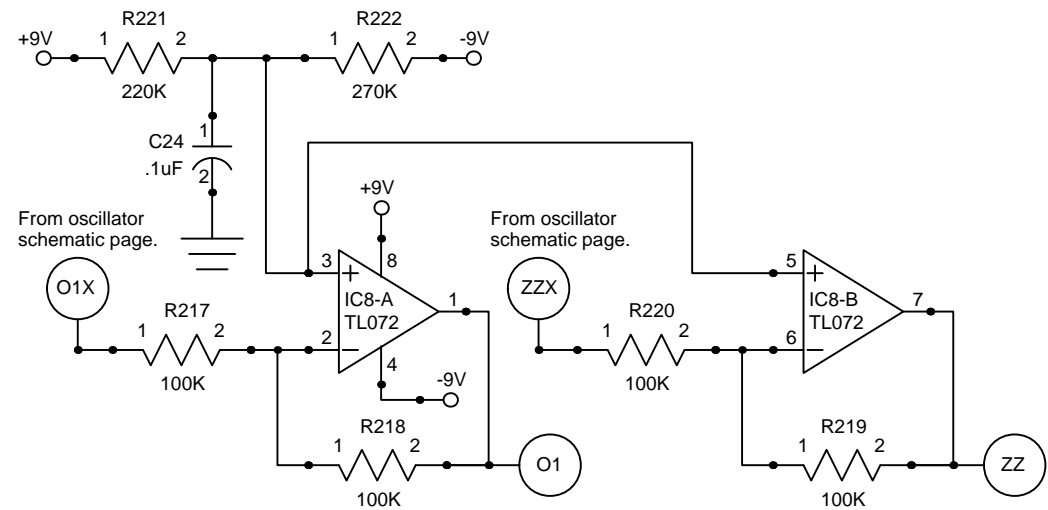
R221
+9V
1
2
220K
R222
1
2
-9V
270K
C24
.1uF
1
2
+9V
8
From oscillator schematic page.
O1X
R217
1
2
100K
3
+
2
−
IC8-A
TL072
1
4
-9V
R218
1
2
100K
O1
From oscillator schematic page.
ZZX
R220
1
2
100K
5
+
6
−
IC8-B
TL072
7
R219
1
2
100K
ZZ